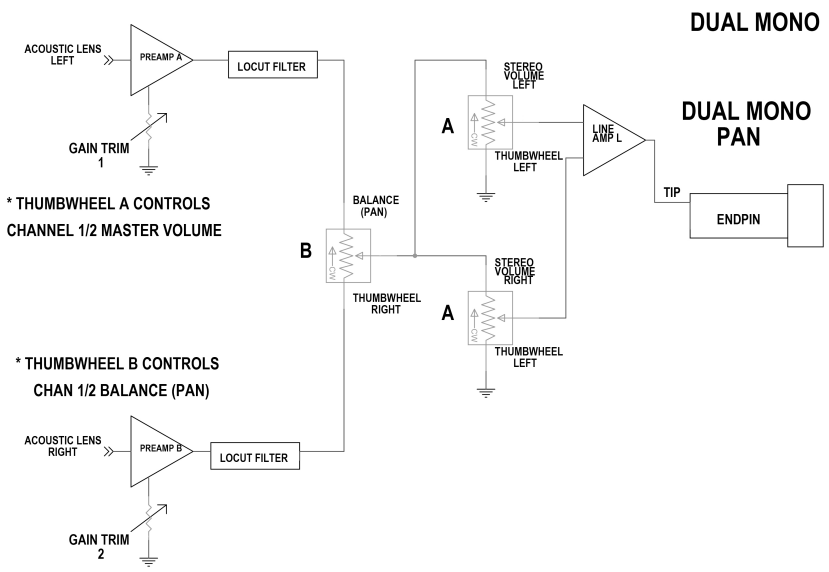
DUAL MONO

ACOUSTIC LENS LEFT

PREAMP A

LOCUT FILTER

GAIN TRIM 1

STEREO VOLUME LEFT

A

CW

THUMBWHEEL LEFT

LINE AMP L

DUAL MONO PAN

* THUMBWHEEL A CONTROLS CHANNEL 1/2 MASTER VOLUME

BALANCE (PAN)

B

CW

THUMBWHEEL RIGHT

TIP

ENDPIN

STEREO VOLUME RIGHT

A

CW

THUMBWHEEL LEFT

* THUMBWHEEL B CONTROLS CHAN 1/2 BALANCE (PAN)

ACOUSTIC LENS RIGHT

PREAMP B

LOCUT FILTER

GAIN TRIM 2